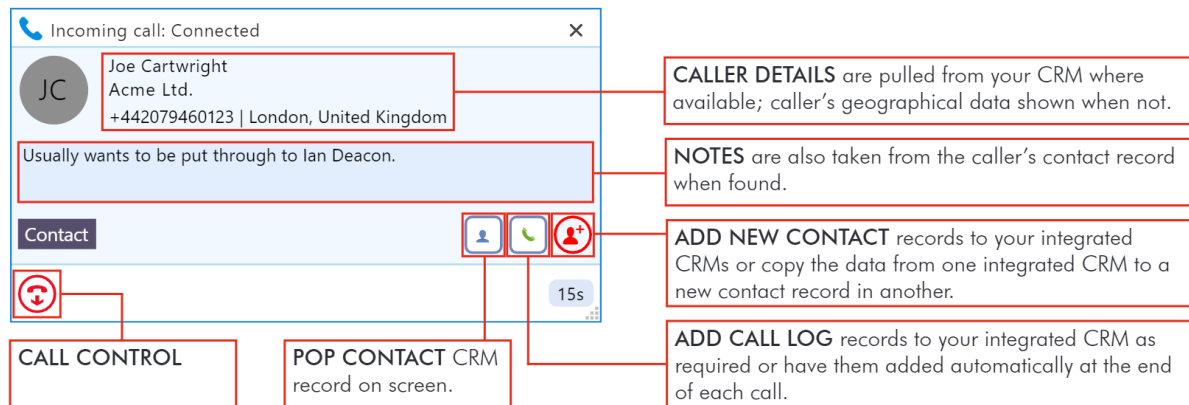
Incoming call: Connected ×

JC

Joe Cartwright
Acme Ltd.
+442079460123 | London, United Kingdom

Usually wants to be put through to Ian Deacon.

Contact

15s

CALLER DETAILS are pulled from your CRM where available; caller's geographical data shown when not.

NOTES are also taken from the caller's contact record when found.

ADD NEW CONTACT records to your integrated CRMs or copy the data from one integrated CRM to a new contact record in another.

ADD CALL LOG records to your integrated CRM as required or have them added automatically at the end of each call.

CALL CONTROL

POP CONTACT CRM record on screen.